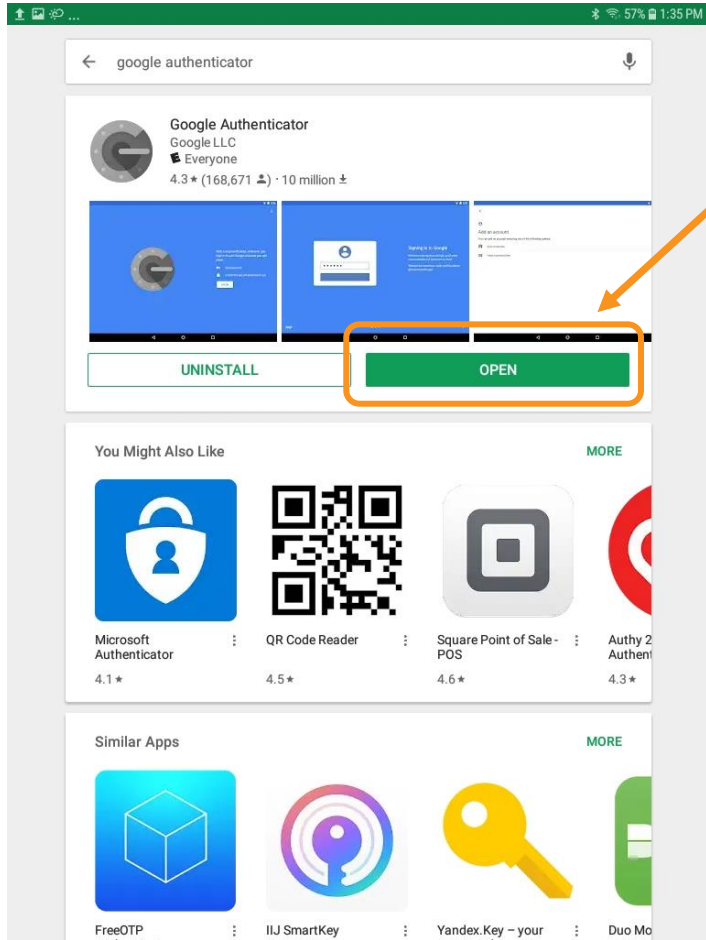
57% 1:35 PM

google authenticator

Google Authenticator
Google LLC
Everyone
4.3★ (168,671) · 10 million

Signing in to Google

Add an account

UNINSTALL

OPEN

You Might Also Like

MORE

Microsoft Authenticator
4.1★

QR Code Reader
4.5★

Square Point of Sale - POS
4.6★

Authy 2 Authent
4.3★

Similar Apps

MORE

FreeOTP

IIJ SmartKey

Yandex.Key – your

Duo Mo